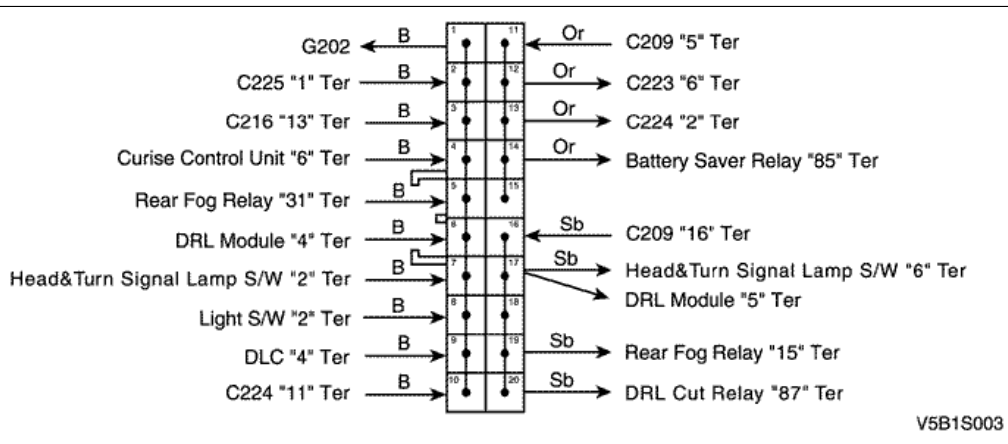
G202 B 1 11 Or C209 "5" Ter
C225 "1" Ter B 2 12 Or C223 "6" Ter
C216 "13" Ter B 3 13 Or C224 "2" Ter
Curise Control Unit "6" Ter B 4 14 Or Battery Saver Relay "85" Ter
Rear Fog Relay "31" Ter B 5 15
DRL Module "4" Ter B 6 16 Sb C209 "16" Ter
Head&Turn Signal Lamp S/W "2" Ter B 7 17 Sb Head&Turn Signal Lamp S/W "6" Ter
DRL Module "5" Ter
Light S/W "2" Ter B 8 18
DLC "4" Ter B 9 19 Sb Rear Fog Relay "15" Ter
C224 "11" Ter B 10 20 Sb DRL Cut Relay "87" Ter

V5B1S003